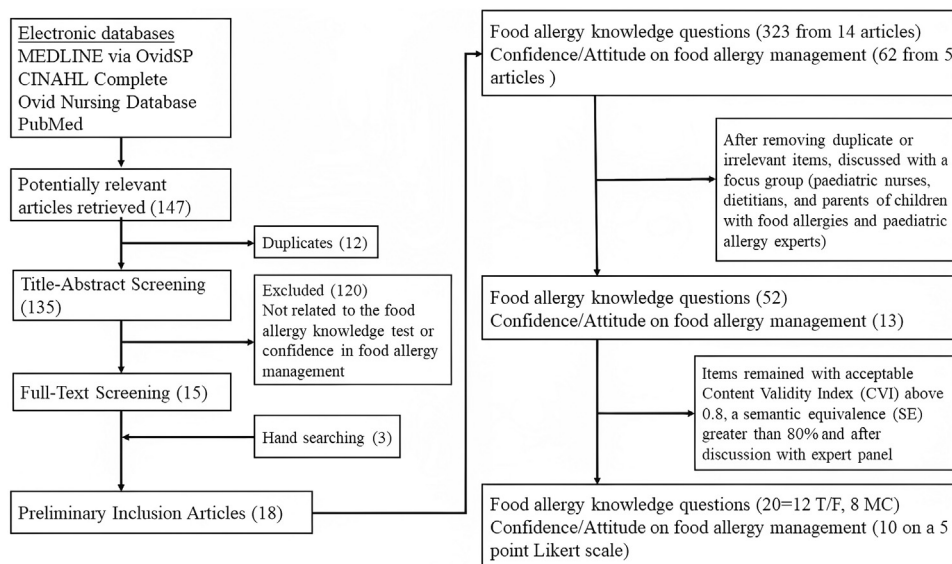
Electronic databases
MEDLINE via OvidSP
CINAHL Complete
Ovid Nursing Database
PubMed

Potentially relevant articles retrieved (147)

Duplicates (12)

Title-Abstract Screening (135)

Excluded (120)
Not related to the food allergy knowledge test or confidence in food allergy management

Full-Text Screening (15)

Hand searching (3)

Preliminary Inclusion Articles (18)

Food allergy knowledge questions (323 from 14 articles)
Confidence/Attitude on food allergy management (62 from 5 articles )

After removing duplicate or irrelevant items, discussed with a focus group (paediatric nurses, dietitians, and parents of children with food allergies and paediatric allergy experts)

Food allergy knowledge questions (52)
Confidence/Attitude on food allergy management (13)

Items remained with acceptable Content Validity Index (CVI) above 0.8, a semantic equivalence (SE) greater than 80% and after discussion with expert panel

Food allergy knowledge questions (20=12 T/F, 8 MC)
Confidence/Attitude on food allergy management (10 on a 5 point Likert scale)